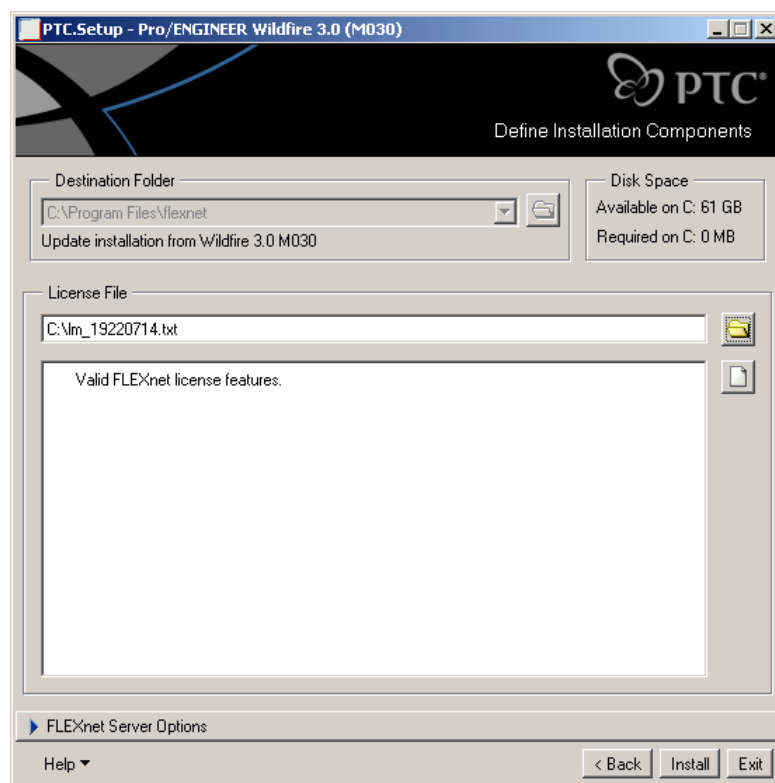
PTC.Setup - Pro/ENGINEER Wildfire 3.0 (M030)

PTC®

Define Installation Components

Destination Folder

C:\Program Files\flexnet

Update installation from Wildfire 3.0 M030

Disk Space

Available on C: 61 GB

Required on C: 0 MB

License File

C:\lm_19220714.txt

Valid FLEXnet license features.

FLEXnet Server Options

Help

< Back

Install

Exit